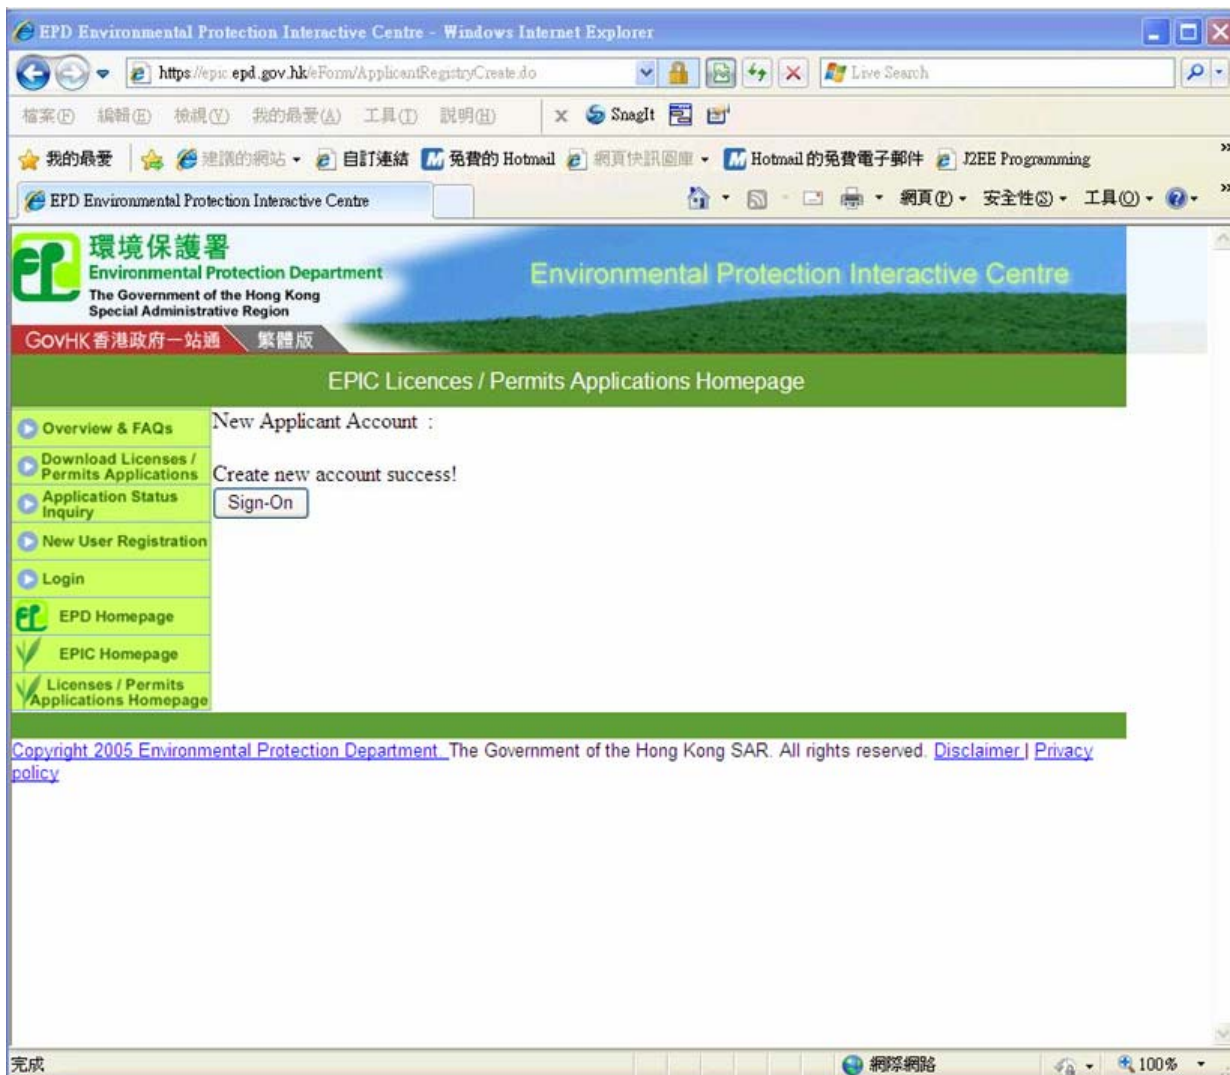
EPD Environmental Protection Interactive Centre - Windows Internet Explorer

https://epic.epd.gov.hk/eForm/ApplicantRegistryCreate.do

Live Search

檔案(F) 編輯(E) 檢視(V) 我的最愛(A) 工具(T) 說明(H)

SnagIt

我的最愛 建議的網站 自訂連結 免費的 Hotmail 網頁快訊圖庫 Hotmail 的免費電子郵件 J2EE Programming

EPD Environmental Protection Interactive Centre

網頁(P) 安全性(S) 工具(O)

環境保護署
Environmental Protection Department
The Government of the Hong Kong Special Administrative Region

GovHK 香港政府一站通 繁體版

Environmental Protection Interactive Centre

EPIC Licences / Permits Applications Homepage

Overview & FAQs
Download Licenses / Permits Applications
Application Status Inquiry
New User Registration
Login
EPD Homepage
EPIC Homepage
Licenses / Permits Applications Homepage

New Applicant Account :

Create new account success!

Sign-On

Copyright 2005 Environmental Protection Department. The Government of the Hong Kong SAR. All rights reserved. Disclaimer | Privacy policy

完成

網際網路

100%